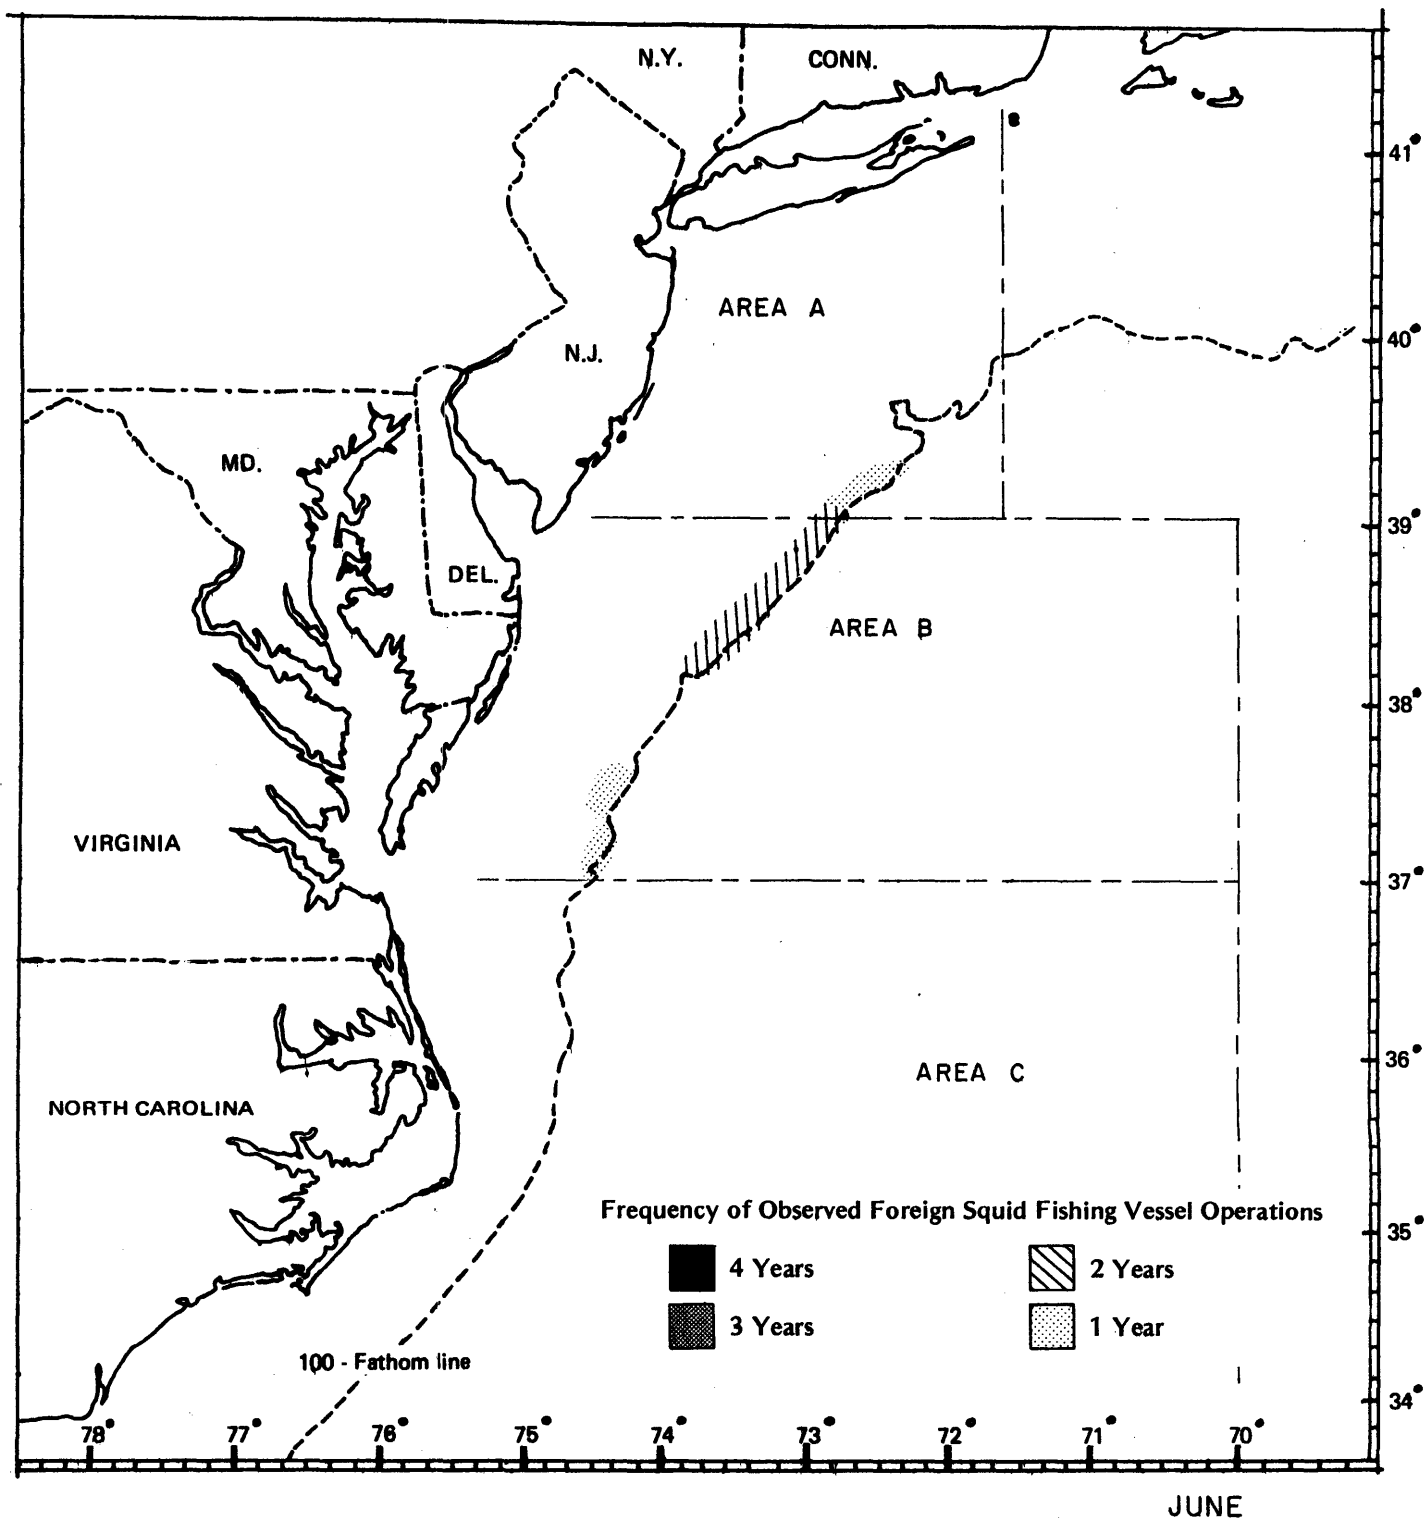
N.Y.
CONN.
41°
AREA A
40°
N.J.
MD.
39°
DEL.
AREA B
38°
VIRGINIA
37°
36°
AREA C
NORTH CAROLINA
Frequency of Observed Foreign Squid Fishing Vessel Operations
4 Years
2 Years
35°
3 Years
1 Year
100 - Fathom line
34°
78°
77°
76°
75°
74°
73°
72°
71°
70°
JUNE